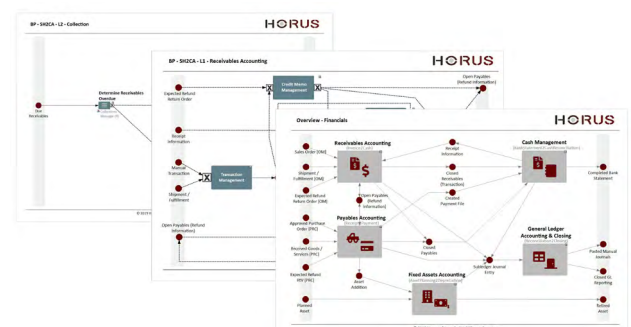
BP - SH2CA - L2 - Collection

HORUS

Due Receivables

Determine Receivables Overdue

© 2019 H

BP - SH2CA - L1 - Receivables Accounting

HORUS

Expected Refund Return Order

Credit Memo Management

Open Payables (Refund Information)

Receipt Information

Manual Transaction

Transaction Management

Shipment / Fulfillment

Open Payables (Refund Information)

Overview - Financials

HORUS

Sales Order (OM)

Receivables Accounting

Receipt Information

Cash Management

Shipment / Fulfillment (OM)

Closed Receivables (Transaction)

Completed Bank Statement

Expected Refund Return Order (OM)

Open Payables (Refund Information)

Created Payment File

Approved Purchase Order (PRC)

Payables Accounting

Received Goods / Services (PRC)

Closed Payables

General Ledger Accounting & Closing

Posted Manual Journals

Expected Refund RTV (PRC)

Subledger Journal Entry

Closed GL Reporting

Asset Addition

Fixed Assets Accounting

Planned Asset

Retired Asset